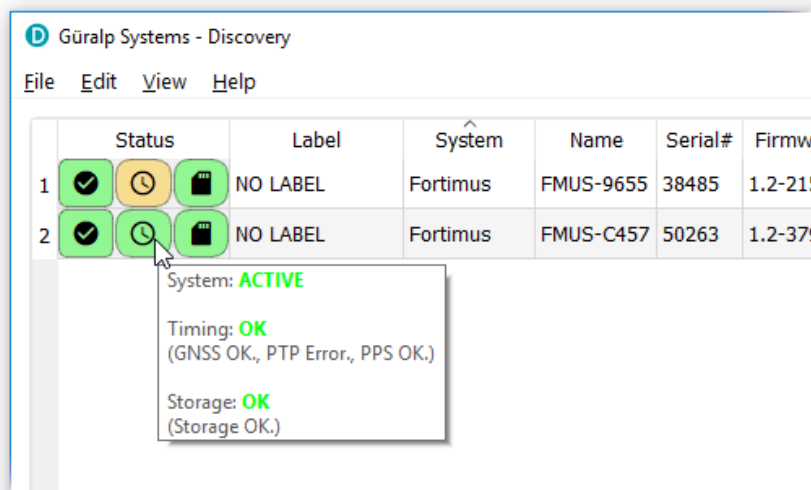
D Güralp Systems - Discovery

File Edit View Help

| | Status | Label | System | Name | Serial# | Firmw |
|---|---|---|---|---|---|---|
| 1 | | NO LABEL | Fortimus | FMUS-9655 | 38485 | 1.2-21 |
| 2 | | NO LABEL | Fortimus | FMUS-C457 | 50263 | 1.2-37 |

System: ACTIVE

Timing: OK
(GNSS OK., PTP Error., PPS OK.)

Storage: OK
(Storage OK.)